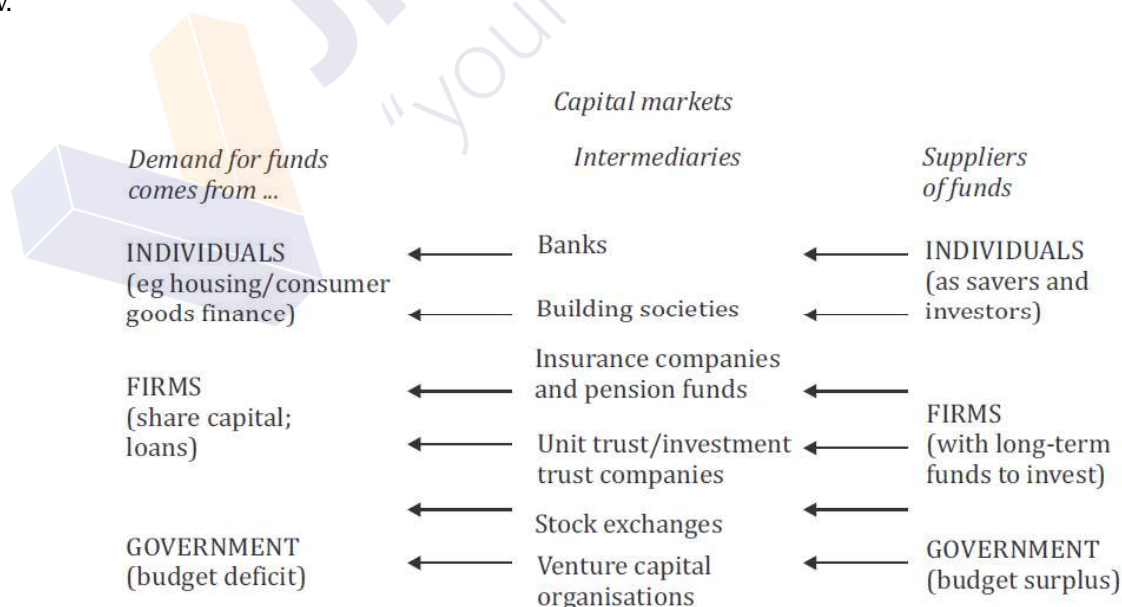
v.

"you

Capital markets

Demand for funds comes from ...

INDIVIDUALS (eg housing/consumer goods finance)

FIRMS (share capital; loans)

GOVERNMENT (budget deficit)

Intermediaries

Banks

Building societies

Insurance companies and pension funds

Unit trust/investment trust companies

Stock exchanges

Venture capital organisations

Suppliers of funds

INDIVIDUALS (as savers and investors)

FIRMS (with long-term funds to invest)

GOVERNMENT (budget surplus)